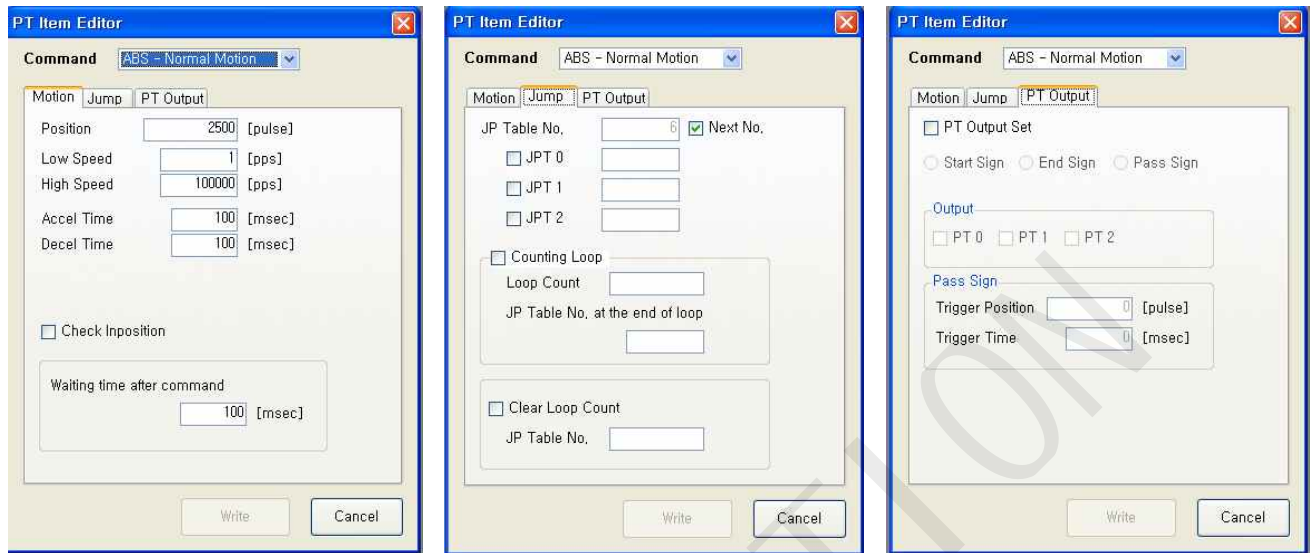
PT Item Editor

Command ABS - Normal Motion

Motion Jump PT Output

Position 2500 [pulse]

Low Speed 1 [pps]

High Speed 100000 [pps]

Accel Time 100 [msec]

Decel Time 100 [msec]

Check Inposition

Waiting time after command

100 [msec]

Write Cancel

PT Item Editor

Command ABS - Normal Motion

Motion Jump PT Output

JP Table No. 6 Next No.

JPT 0

JPT 1

JPT 2

Counting Loop

Loop Count

JP Table No. at the end of loop

Clear Loop Count

JP Table No.

Write Cancel

PT Item Editor

Command ABS - Normal Motion

Motion Jump PT Output

PT Output Set

Start Sign End Sign Pass Sign

Output

PT 0 PT 1 PT 2

Pass Sign

Trigger Position 0 [pulse]

Trigger Time 0 [msec]

Write Cancel

TION